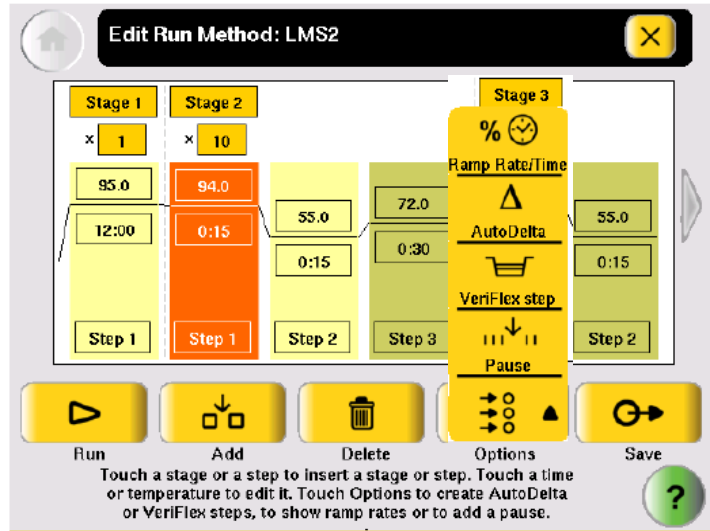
Edit Run Method: LMS2

Stage 1
× 1

Stage 2
× 10

Stage 3

95.0
12:00
Step 1

94.0
0:15
Step 1

55.0
0:15
Step 2

72.0
0:30
Step 3

55.0
0:15
Step 2

%
Ramp Rate/Time
Δ
AutoDelta
VeriFlex step
Pause

Run
Add
Delete
Options
Save

Touch a stage or a step to insert a stage or step. Touch a time or temperature to edit it. Touch Options to create AutoDelta or VeriFlex steps, to show ramp rates or to add a pause.

?